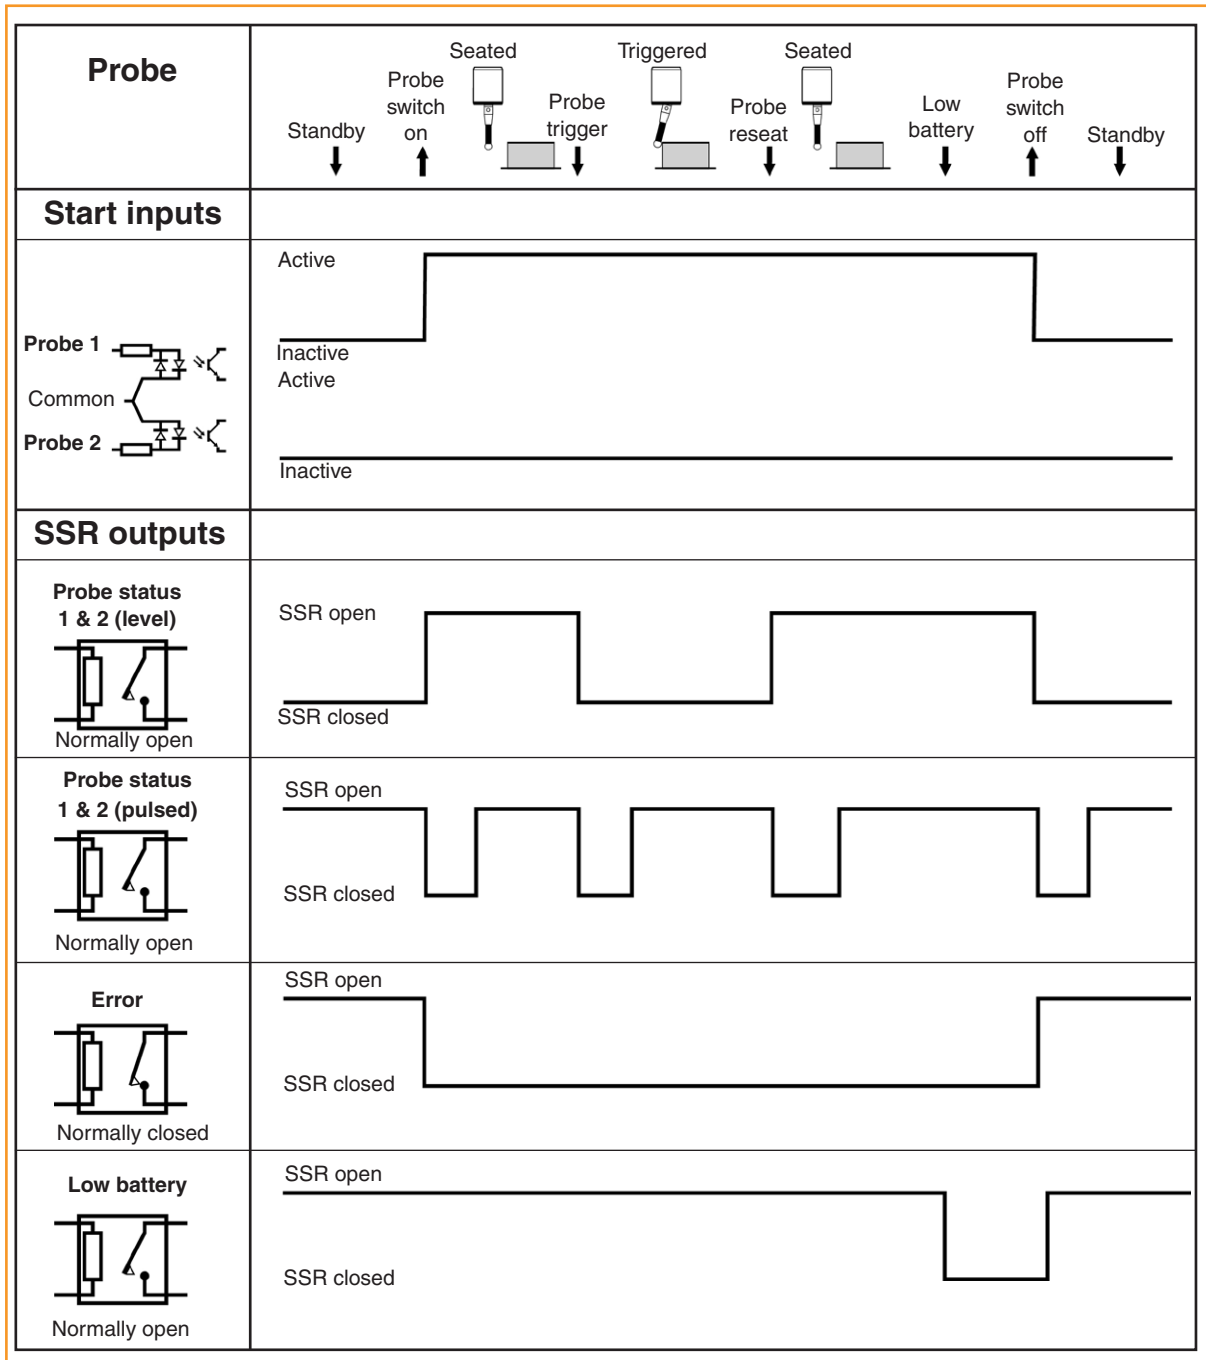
| Probe | Standby ↓ · Probe switch on ↑ · Seated · Probe trigger ↓ · Triggered · Probe reseat ↓ · Seated · Low battery ↓ · Probe switch off ↑ · Standby ↓ |
|---|---|
| **Start inputs** | |
| Probe 1<br>Common<br>Probe 2 | Active<br>Inactive<br>Active<br>Inactive |
| **SSR outputs** | |
| Probe status 1 & 2 (level)<br>Normally open | SSR open<br>SSR closed |
| Probe status 1 & 2 (pulsed)<br>Normally open | SSR open<br>SSR closed |
| Error<br>Normally closed | SSR open<br>SSR closed |
| Low battery<br>Normally open | SSR open<br>SSR closed |